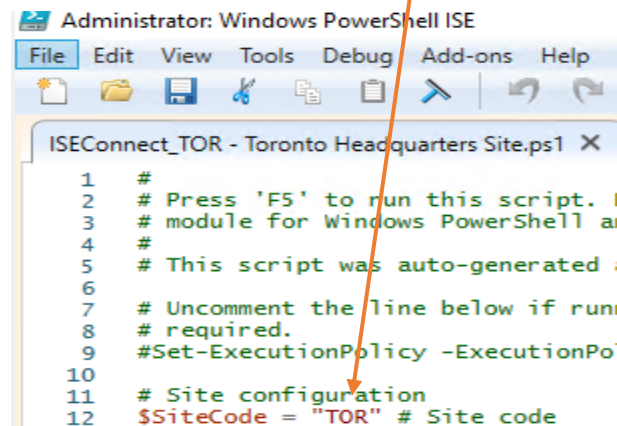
Administrator: Windows PowerShell ISE

File Edit View Tools Debug Add-ons Help

ISEConnect_TOR - Toronto Headquarters Site.ps1 ✕

1 #
2 # Press 'F5' to run this script. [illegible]
3 # module for Windows PowerShell a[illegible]
4 #
5 # This script was auto-generated a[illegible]
6
7 # Uncomment the line below if runn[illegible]
8 # required.
9 #Set-ExecutionPolicy -ExecutionPol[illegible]
10
11 # Site configuration
12 $SiteCode = "TOR" # Site code